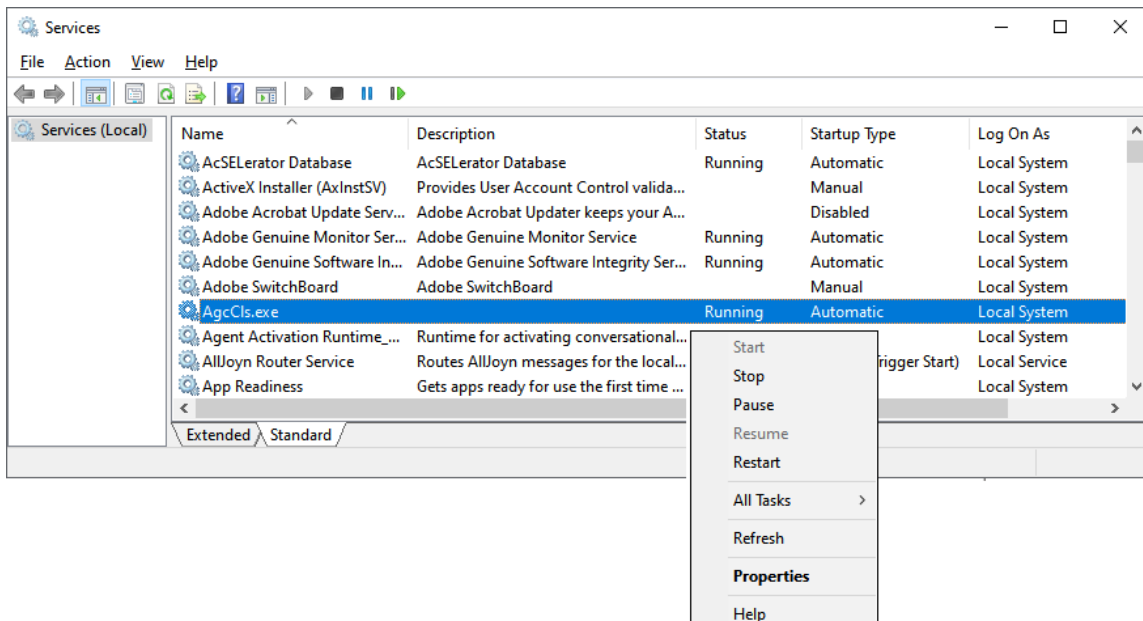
Services

File Action View Help

Services (Local)

| Name | Description | Status | Startup Type | Log On As |
|---|---|---|---|---|
| AcSELerator Database | AcSELerator Database | Running | Automatic | Local System |
| ActiveX Installer (AxInstSV) | Provides User Account Control valida... | | Manual | Local System |
| Adobe Acrobat Update Serv... | Adobe Acrobat Updater keeps your A... | | Disabled | Local System |
| Adobe Genuine Monitor Ser... | Adobe Genuine Monitor Service | Running | Automatic | Local System |
| Adobe Genuine Software In... | Adobe Genuine Software Integrity Ser... | Running | Automatic | Local System |
| Adobe SwitchBoard | Adobe SwitchBoard | | Manual | Local System |
| AgcCls.exe | | Running | Automatic | Local System |
| Agent Activation Runtime_... | Runtime for activating conversational... | | | Local System |
| AllJoyn Router Service | Routes AllJoyn messages for the local... | | rigger Start) | Local Service |
| App Readiness | Gets apps ready for use the first time ... | | | Local System |

Extended Standard

Start
Stop
Pause
Resume
Restart
All Tasks
Refresh
Properties
Help